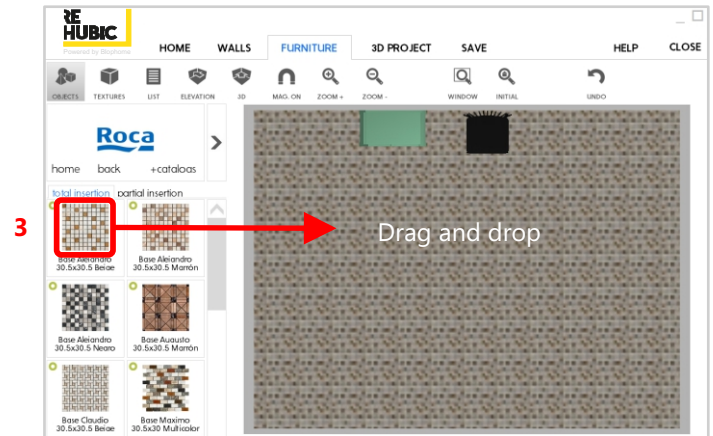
RE HUBIC
Powered by Bluphome

HOME WALLS FURNITURE 3D PROJECT SAVE HELP CLOSE

OBJECTS TEXTURES LIST ELEVATION 3D MAG. ON ZOOM + ZOOM - WINDOW INITIAL UNDO

Roca

home back +catalogs

total insertion partial insertion

3

Base Alejandro 30.5x30.5 Beige
Base Alejandro 30.5x30.5 Marrón
Base Alejandro 30.5x30.5 Negro
Base Augusto 30.5x30.5 Marrón
Base Claudio 30.5x30.5 Beige
Base Maximo 30.5x30 Multicolor

Drag and drop